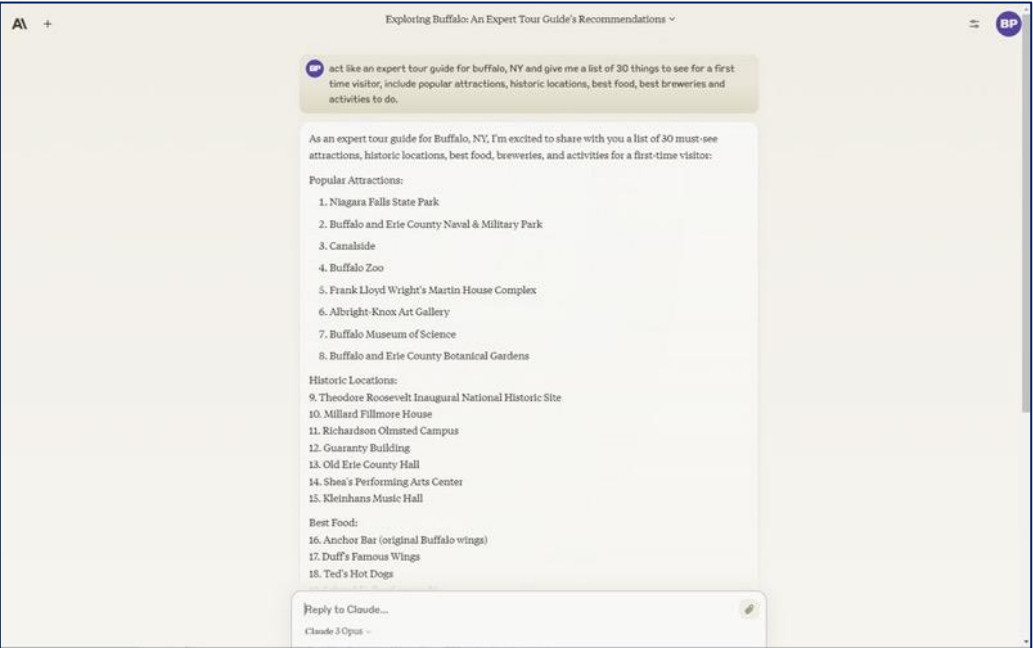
A\ +

Exploring Buffalo: An Expert Tour Guide's Recommendations ⌄

BP

BP act like an expert tour guide for buffalo, NY and give me a list of 30 things to see for a first time visitor, include popular attractions, historic locations, best food, best breweries and activities to do.

As an expert tour guide for Buffalo, NY, I'm excited to share with you a list of 30 must-see attractions, historic locations, best food, breweries, and activities for a first-time visitor:

Popular Attractions:

1. Niagara Falls State Park
2. Buffalo and Erie County Naval & Military Park
3. Canalside
4. Buffalo Zoo
5. Frank Lloyd Wright's Martin House Complex
6. Albright-Knox Art Gallery
7. Buffalo Museum of Science
8. Buffalo and Erie County Botanical Gardens

Historic Locations:
9. Theodore Roosevelt Inaugural National Historic Site
10. Millard Fillmore House
11. Richardson Olmsted Campus
12. Guaranty Building
13. Old Erie County Hall
14. Shea's Performing Arts Center
15. Kleinhans Music Hall

Best Food:
16. Anchor Bar (original Buffalo wings)
17. Duff's Famous Wings
18. Ted's Hot Dogs
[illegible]

Reply to Claude...

Claude 3 Opus ⌄